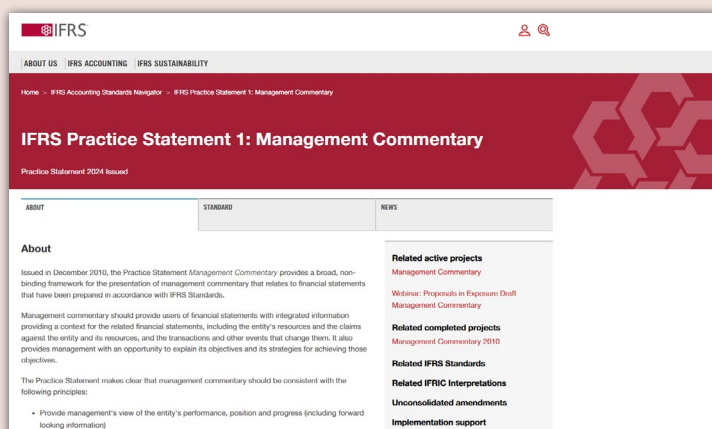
IFRS

ABOUT US | IFRS ACCOUNTING | IFRS SUSTAINABILITY

Home > IFRS Accounting Standards Navigator > IFRS Practice Statement 1: Management Commentary

IFRS Practice Statement 1: Management Commentary

Practice Statement 2024 Issued

ABOUT | STANDARD | NEWS

About

Issued in December 2010, the Practice Statement *Management Commentary* provides a broad, non-binding framework for the presentation of management commentary that relates to financial statements that have been prepared in accordance with IFRS Standards.

Management commentary should provide users of financial statements with integrated information providing a context for the related financial statements, including the entity's resources and the claims against the entity and its resources, and the transactions and other events that change them. It also provides management with an opportunity to explain its objectives and its strategies for achieving those objectives.

The Practice Statement makes clear that management commentary should be consistent with the following principles:

• Provide management's view of the entity's performance, position and progress (including forward looking information)

Related active projects
Management Commentary

Webinar: Proposals in Exposure Draft Management Commentary

Related completed projects
Management Commentary 2010

Related IFRS Standards

Related IFRIC Interpretations

Unconsolidated amendments

Implementation support